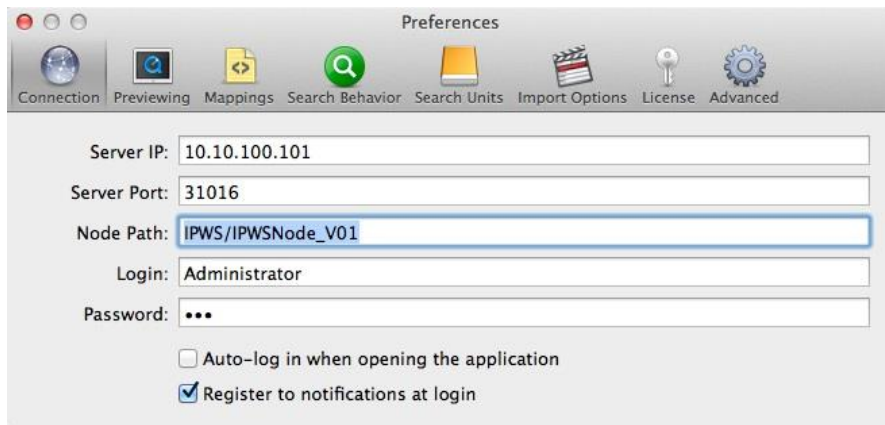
Preferences

Connection Previewing Mappings Search Behavior Search Units Import Options License Advanced

Server IP: 10.10.100.101

Server Port: 31016

Node Path: IPWS/IPWSNode_V01

Login: Administrator

Password: •••

Auto-log in when opening the application

Register to notifications at login